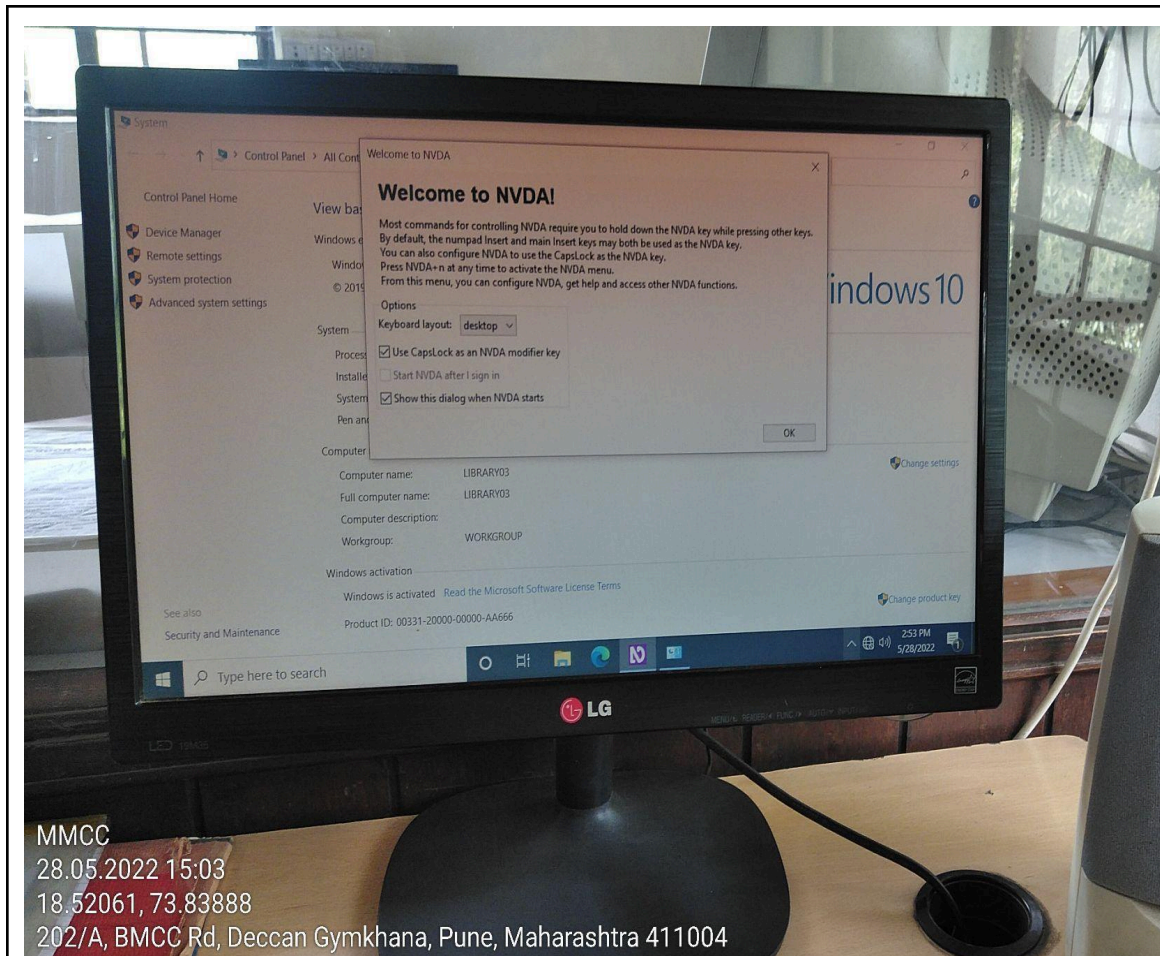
System

Control Panel > All Cont

Control Panel Home

Device Manager
Remote settings
System protection
Advanced system settings

View bas
Windows e
Windo
© 201
indows 10

System
Process
Installe
System
Pen an

Welcome to NVDA

Welcome to NVDA!

Most commands for controlling NVDA require you to hold down the NVDA key while pressing other keys. By default, the numpad Insert and main Insert keys may both be used as the NVDA key. You can also configure NVDA to use the CapsLock as the NVDA key. Press NVDA+n at any time to activate the NVDA menu. From this menu, you can configure NVDA, get help and access other NVDA functions.

Options
Keyboard layout: desktop
Use CapsLock as an NVDA modifier key
Start NVDA after I sign in
Show this dialog when NVDA starts

OK

Computer
Computer name: LIBRARY03
Full computer name: LIBRARY03
Computer description:
Workgroup: WORKGROUP

Change settings

Windows activation
Windows is activated Read the Microsoft Software License Terms
Product ID: 00331-20000-00000-AA666

Change product key

See also
Security and Maintenance

Type here to search

2:53 PM
5/28/2022

LG

MMCC
28.05.2022 15:03
18.52061, 73.83888
202/A, BMCC Rd, Deccan Gymkhana, Pune, Maharashtra 411004